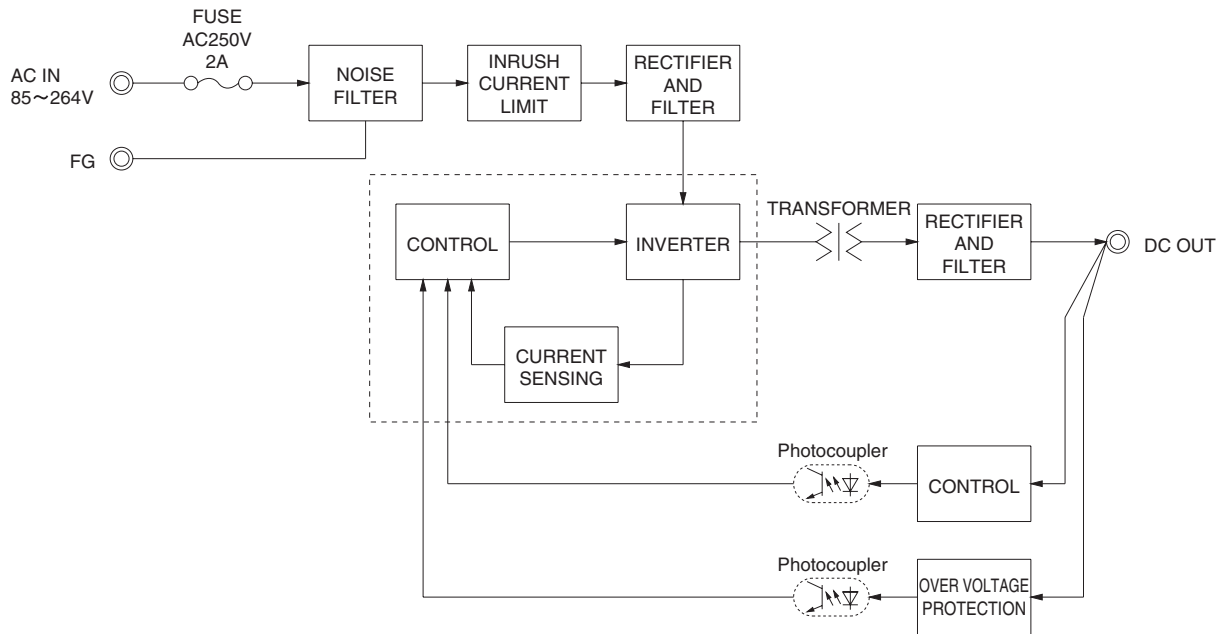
FUSE
AC250V
2A

AC IN
85～264V

NOISE FILTER

INRUSH CURRENT LIMIT

RECTIFIER AND FILTER

FG

CONTROL

INVERTER

TRANSFORMER

RECTIFIER AND FILTER

DC OUT

CURRENT SENSING

Photocoupler

CONTROL

Photocoupler

OVER VOLTAGE PROTECTION